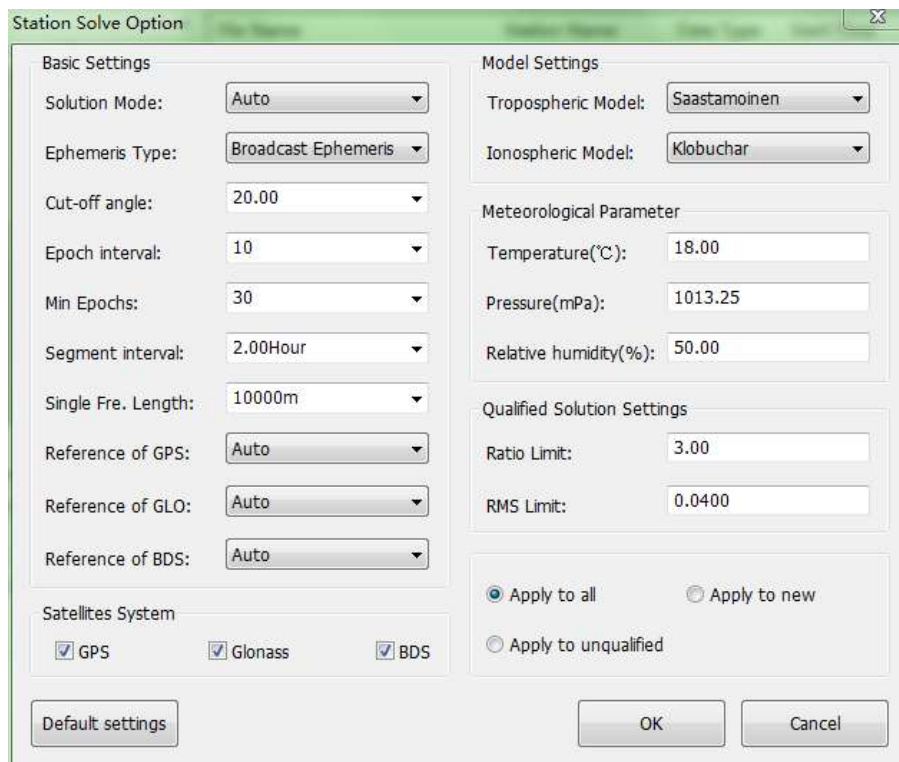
Station Solve Option

Basic Settings

Solution Mode: Auto

Ephemeris Type: Broadcast Ephemeris

Cut-off angle: 20.00

Epoch interval: 10

Min Epochs: 30

Segment interval: 2.00Hour

Single Fre. Length: 10000m

Reference of GPS: Auto

Reference of GLO: Auto

Reference of BDS: Auto

Satellites System

GPS Glonass BDS

Model Settings

Tropospheric Model: Saastamoinen

Ionospheric Model: Klobuchar

Meteorological Parameter

Temperature(℃): 18.00

Pressure(mPa): 1013.25

Relative humidity(%): 50.00

Qualified Solution Settings

Ratio Limit: 3.00

RMS Limit: 0.0400

Apply to all Apply to new

Apply to unqualified

Default settings

OK Cancel